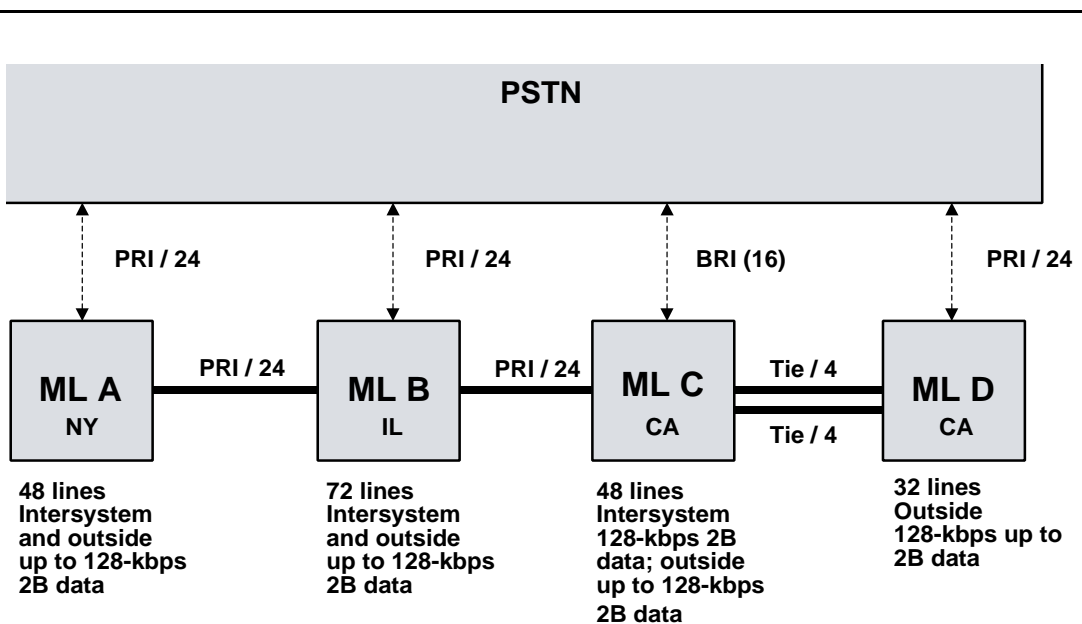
PSTN

PRI / 24

PRI / 24

BRI (16)

PRI / 24

ML A
NY

PRI / 24

ML B
IL

PRI / 24

ML C
CA

Tie / 4

Tie / 4

ML D
CA

48 lines
Intersystem and outside up to 128-kbps 2B data

72 lines
Intersystem and outside up to 128-kbps 2B data

48 lines
Intersystem 128-kbps 2B data; outside up to 128-kbps 2B data

32 lines
Outside 128-kbps up to 2B data